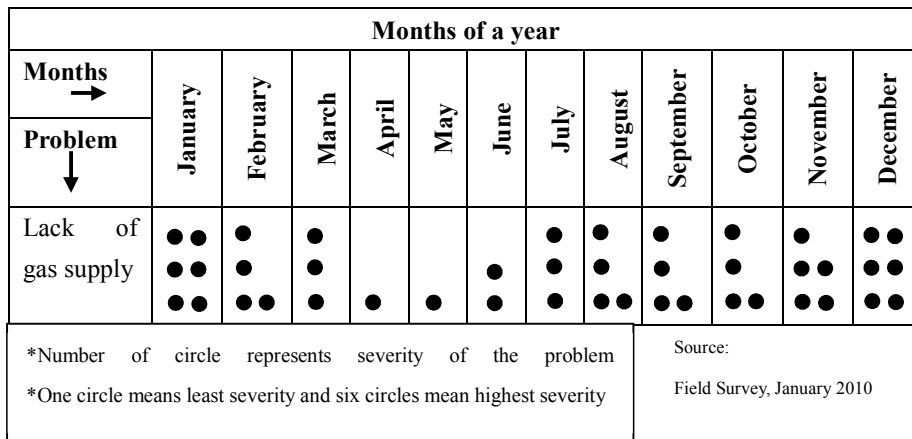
| Months of a year | | | | | | | | | | | | |
|---|---|---|---|---|---|---|---|---|---|---|---|---|
| Months → / Problem ↓ | January | February | March | April | May | June | July | August | September | October | November | December |
| Lack of gas supply | ●●●●●● | ●●●● | ●●● | ● | ● | ●● | ●●● | ●●●● | ●●●● | ●●●● | ●●●●● | ●●●●●● |

*Number of circle represents severity of the problem
*One circle means least severity and six circles mean highest severity

Source:
Field Survey, January 2010